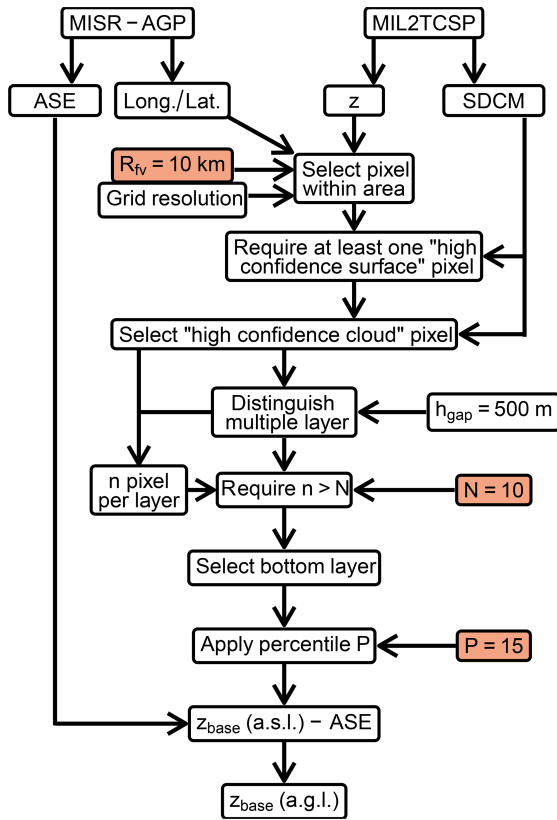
MISR − AGP

MIL2TCSP

ASE

Long./Lat.

z

SDCM

$R_{fv}$ = 10 km

Select pixel within area

Grid resolution

Require at least one "high confidence surface" pixel

Select "high confidence cloud" pixel

Distinguish multiple layer

$h_{gap}$ = 500 m

n pixel per layer

Require n > N

N = 10

Select bottom layer

Apply percentile P

P = 15

$z_{base}$ (a.s.l.) − ASE

$z_{base}$ (a.g.l.)